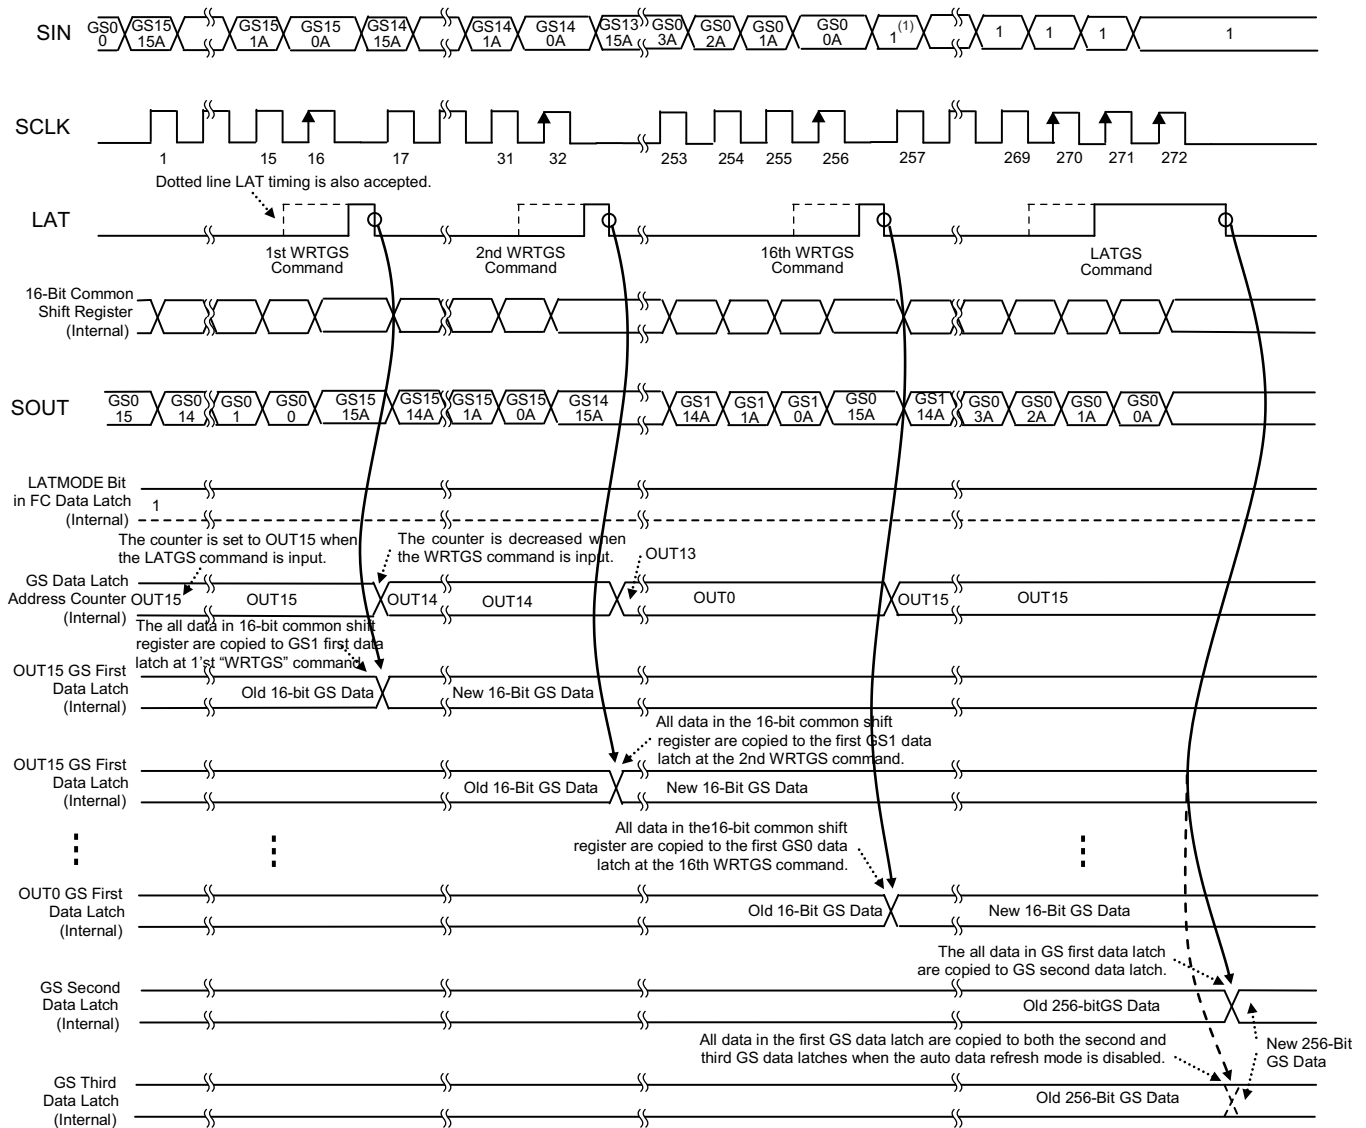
SIN GS0 0 GS15 15A GS15 1A GS15 0A GS14 15A GS14 1A GS14 0A GS13 15A GS0 3A GS0 2A GS0 1A GS0 0A $1^{(1)}$ 1 1 1 1

SCLK 1 15 16 17 31 32 253 254 255 256 257 269 270 271 272

Dotted line LAT timing is also accepted.

LAT

1st WRTGS Command

2nd WRTGS Command

16th WRTGS Command

LATGS Command

16-Bit Common Shift Register (Internal)

SOUT GS0 15 GS0 14 GS0 1 GS0 0 GS15 15A GS15 14A GS15 1A GS15 0A GS14 15A GS1 14A GS1 1A GS1 0A GS0 15A GS1 14A GS0 3A GS0 2A GS0 1A GS0 0A

LATMODE Bit in FC Data Latch (Internal) 1

The counter is set to OUT15 when the LATGS command is input.

The counter is decreased when the WRTGS command is input.

OUT13

GS Data Latch Address Counter (Internal) OUT15 OUT15 OUT14 OUT14 OUT0 OUT15 OUT15

The all data in 16-bit common shift register are copied to GS1 first data latch at 1'st "WRTGS" command.

OUT15 GS First Data Latch (Internal) Old 16-bit GS Data New 16-Bit GS Data

All data in the 16-bit common shift register are copied to the first GS1 data latch at the 2nd WRTGS command.

OUT15 GS First Data Latch (Internal) Old 16-Bit GS Data New 16-Bit GS Data

All data in the16-bit common shift register are copied to the first GS0 data latch at the 16th WRTGS command.

OUT0 GS First Data Latch (Internal) Old 16-Bit GS Data New 16-Bit GS Data

The all data in GS first data latch are copied to GS second data latch.

GS Second Data Latch (Internal) Old 256-bitGS Data

All data in the first GS data latch are copied to both the second and third GS data latches when the auto data refresh mode is disabled.

New 256-Bit GS Data

GS Third Data Latch (Internal) Old 256-Bit GS Data